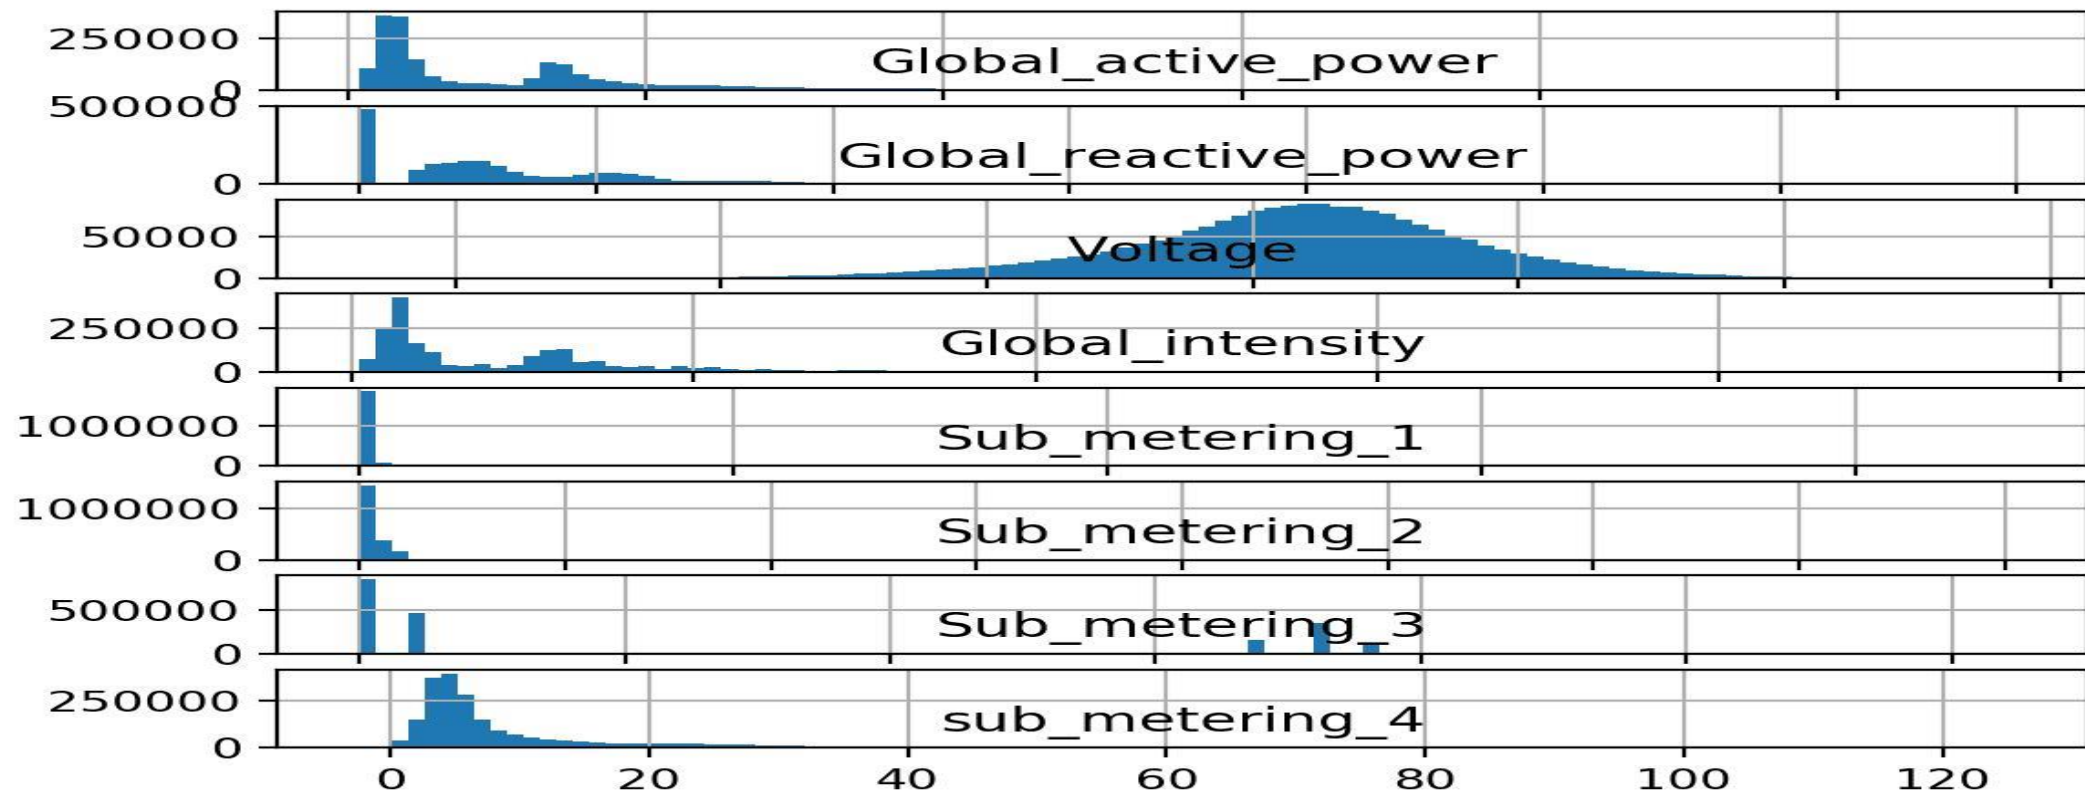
250000
0
Global_active_power
500000
0
Global_reactive_power
50000
0
Voltage
250000
0
Global_intensity
1000000
0
Sub_metering_1
1000000
0
Sub_metering_2
500000
0
Sub_metering_3
250000
0
sub_metering_4
0 20 40 60 80 100 120